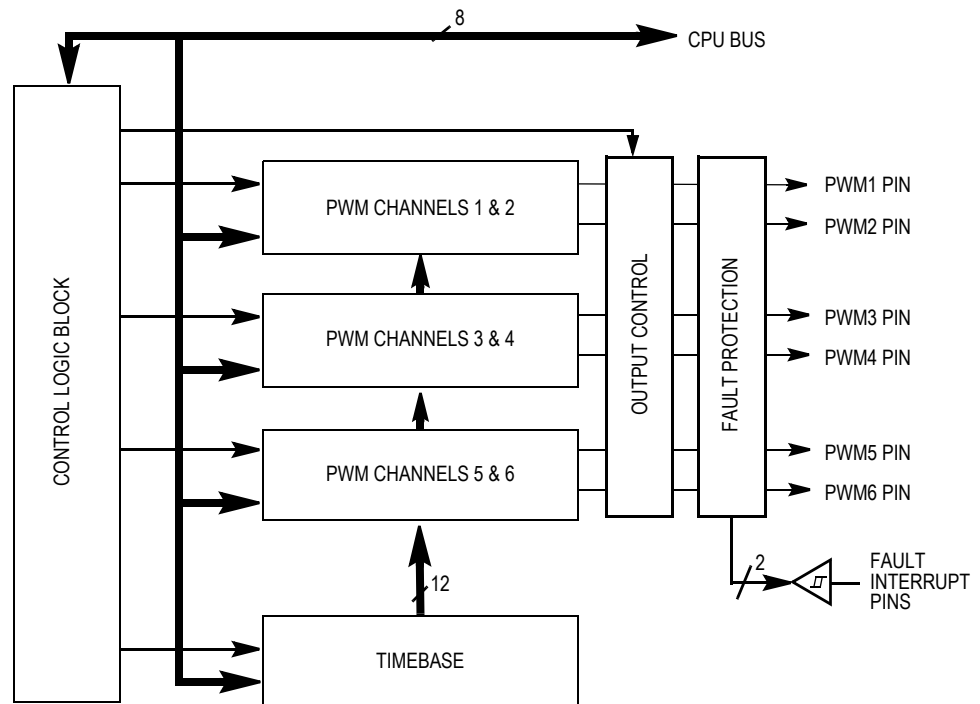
8

CPU BUS

CONTROL LOGIC BLOCK

PWM CHANNELS 1 & 2

PWM CHANNELS 3 & 4

PWM CHANNELS 5 & 6

12

TIMEBASE

OUTPUT CONTROL

FAULT PROTECTION

PWM1 PIN

PWM2 PIN

PWM3 PIN

PWM4 PIN

PWM5 PIN

PWM6 PIN

2

FAULT INTERRUPT PINS